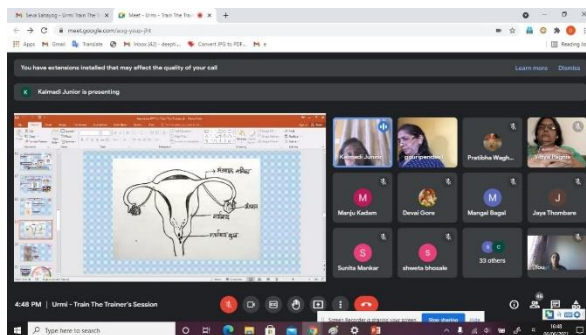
M Seva Sahayog - Urmi Train The X | Meet - Urmi - Train The Tra X | +

meet.google.com/

Apps | M Gmail | Translate | M Inbox (42) - deepti... | Convert JPG to PDF... | M

You have extensions installed that may affect the quality of your call

Learn more | Dismiss

Kalmadi Junior is presenting

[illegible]

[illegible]

Kalmadi Junior | gauripendse | Pratibha Wagh... | Vidya Phadke

Manju Kadam | Devai Gore | Mangal Bagal | Jaya Thombare

Sunita Mankar | shweta bhosale | 33 others

4:48 PM | Urmi - Train The Trainer's Session

Stop sharing

Type here to search